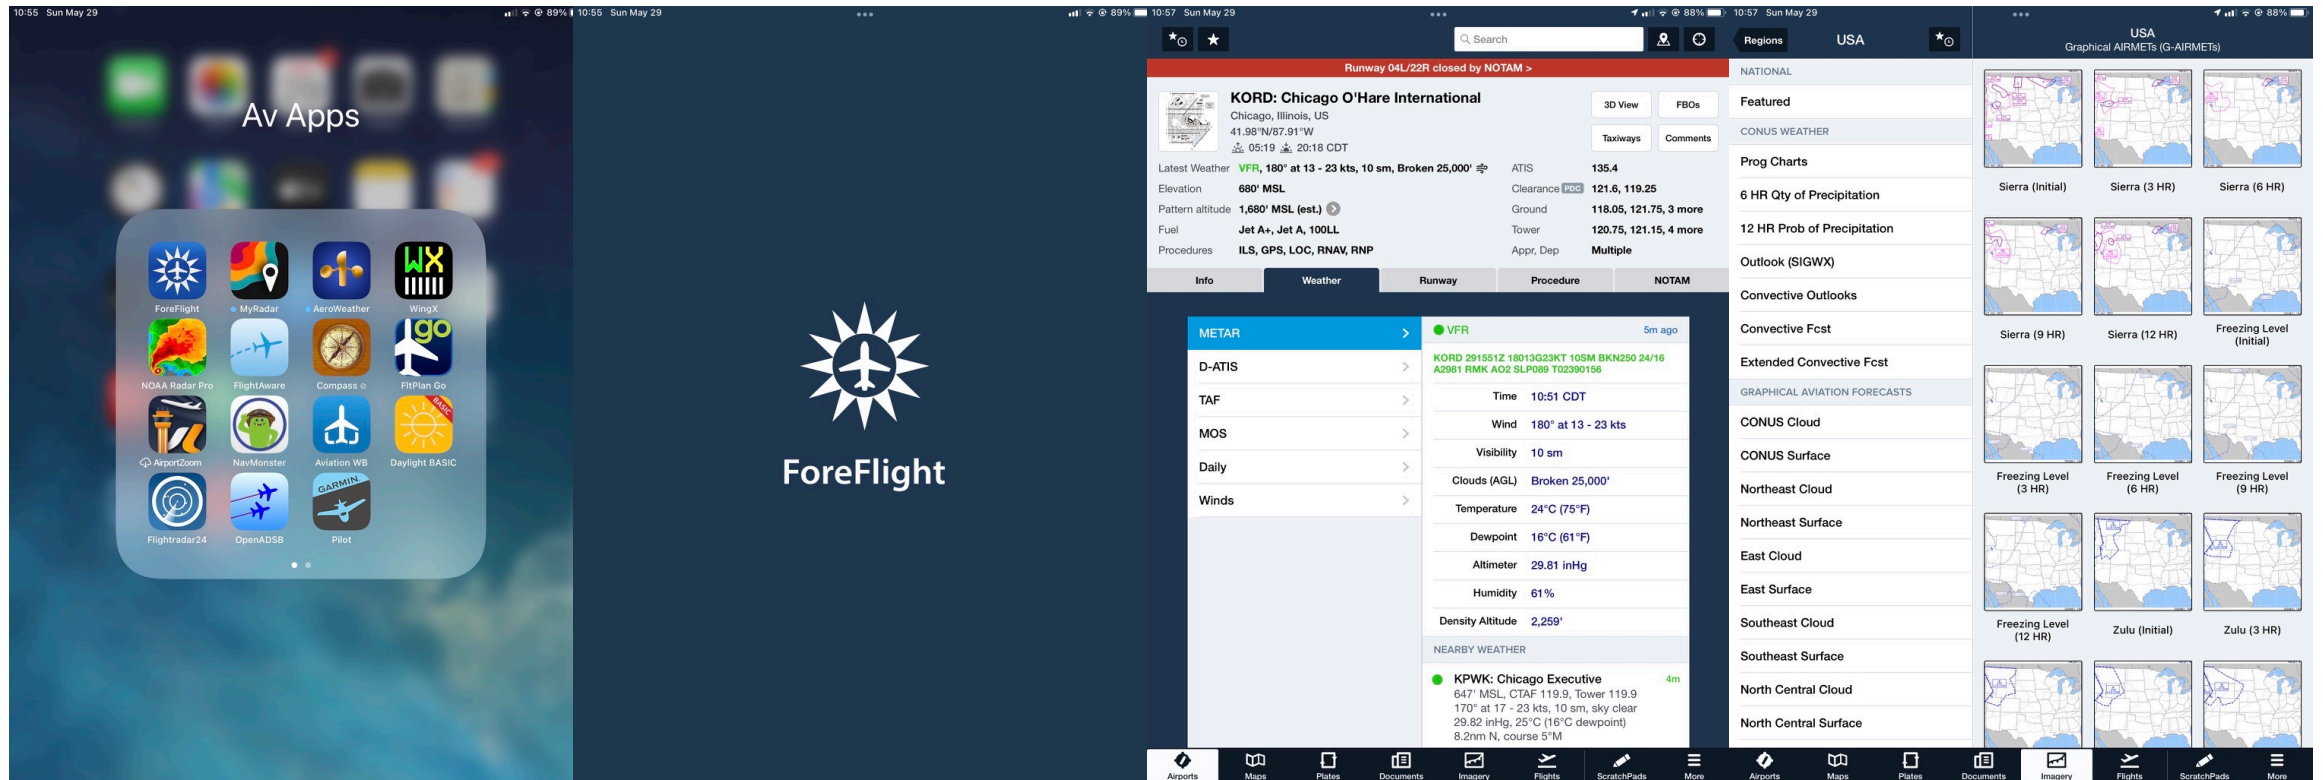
10:55 Sun May 29
89%

Av Apps

ForeFlight
MyRadar
AeroWeather
WingX
NOAA Radar Pro
FlightAware
Compass
FltPlan Go
AirportZoom
NavMonster
Aviation WB
Daylight BASIC
Flightradar24
OpenADSB
Pilot

10:55 Sun May 29
89%

ForeFlight

10:57 Sun May 29
88%

Search

Runway 04L/22R closed by NOTAM >

KORD: Chicago O'Hare International
Chicago, Illinois, US
41.98°N/87.91°W
05:19 20:18 CDT

3D View
FBOs
Taxiways
Comments

| | | | |
|---|---|---|---|
| Latest Weather | VFR, 180° at 13 - 23 kts, 10 sm, Broken 25,000' | ATIS | 135.4 |
| Elevation | 680' MSL | Clearance PDC | 121.6, 119.25 |
| Pattern altitude | 1,680' MSL (est.) | Ground | 118.05, 121.75, 3 more |
| Fuel | Jet A+, Jet A, 100LL | Tower | 120.75, 121.15, 4 more |
| Procedures | ILS, GPS, LOC, RNAV, RNP | Appr, Dep | Multiple |

Info
Weather
Runway
Procedure
NOTAM

METAR
D-ATIS
TAF
MOS
Daily
Winds

VFR
5m ago

KORD 291551Z 18013G23KT 10SM BKN250 24/16 A2981 RMK AO2 SLP089 T02390156

| | |
|---|---|
| Time | 10:51 CDT |
| Wind | 180° at 13 - 23 kts |
| Visibility | 10 sm |
| Clouds (AGL) | Broken 25,000' |
| Temperature | 24°C (75°F) |
| Dewpoint | 16°C (61°F) |
| Altimeter | 29.81 inHg |
| Humidity | 61% |
| Density Altitude | 2,259' |

NEARBY WEATHER

KPWK: Chicago Executive
4m
647' MSL, CTAF 119.9, Tower 119.9
170° at 17 - 23 kts, 10 sm, sky clear
29.82 inHg, 25°C (16°C dewpoint)
8.2nm N, course 5°M

Airports
Maps
Plates
Documents
Imagery
Flights
ScratchPads
More

10:57 Sun May 29
88%

Regions
USA

NATIONAL
Featured
CONUS WEATHER
Prog Charts
6 HR Qty of Precipitation
12 HR Prob of Precipitation
Outlook (SIGWX)
Convective Outlooks
Convective Fcst
Extended Convective Fcst
GRAPHICAL AVIATION FORECASTS
CONUS Cloud
CONUS Surface
Northeast Cloud
Northeast Surface
East Cloud
East Surface
Southeast Cloud
Southeast Surface
North Central Cloud
North Central Surface

USA
Graphical AIRMETs (G-AIRMETs)

Sierra (Initial)
Sierra (3 HR)
Sierra (6 HR)
Sierra (9 HR)
Sierra (12 HR)
Freezing Level (Initial)
Freezing Level (3 HR)
Freezing Level (6 HR)
Freezing Level (9 HR)
Freezing Level (12 HR)
Zulu (Initial)
Zulu (3 HR)

Airports
Maps
Plates
Documents
Imagery
Flights
ScratchPads
More